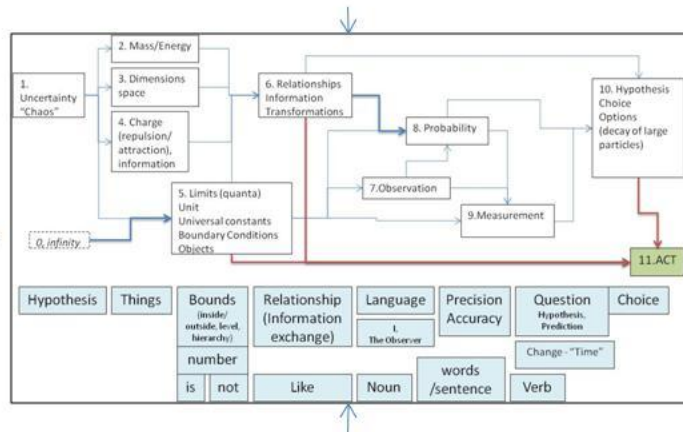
1. Uncertainty "Chaos"

2. Mass/Energy

3. Dimensions space

4. Charge (repulsion/ attraction), information

5. Limits (quanta) Unit Universal constants Boundary Conditions Objects

6. Relationships Information Transformations

7.Observation

8. Probability

9.Measurement

10. Hypothesis Choice Options (decay of large particles)

11.ACT

0, infinity

Hypothesis

Things

Bounds (inside/ outside, level, hierarchy)

number

is

not

Relationship (Information exchange)

Like

Language

I, The Observer

Noun

Precision Accuracy

words /sentence

Question Hypothesis, Prediction

Change - "Time"

Verb

Choice